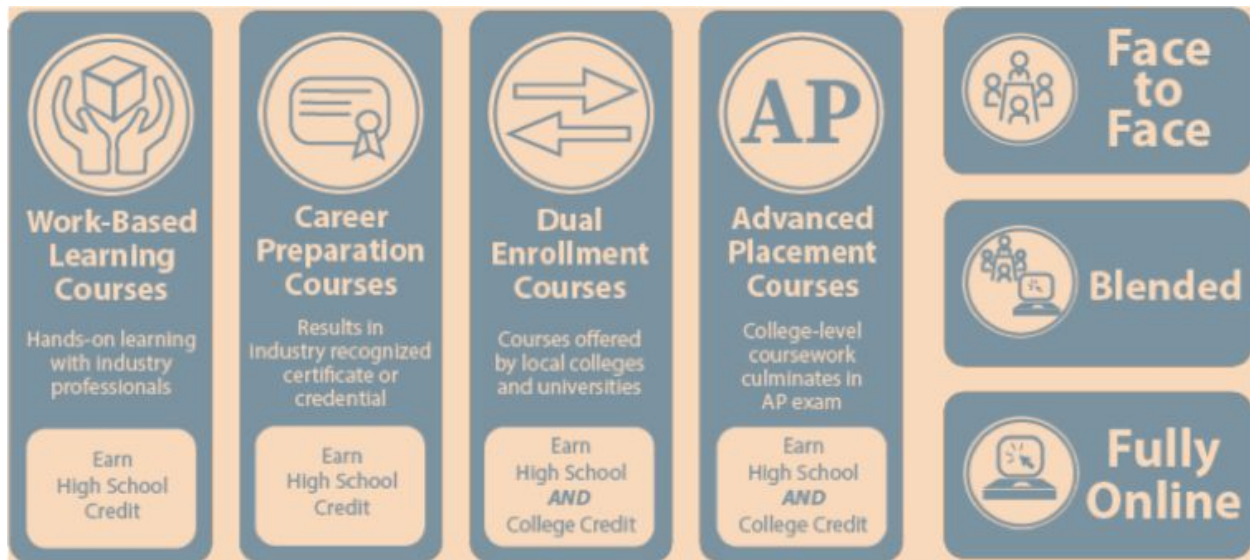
Work-Based Learning Courses

Hands-on learning with industry professionals

Earn High School Credit

Career Preparation Courses

Results in industry recognized certificate or credential

Earn High School Credit

Dual Enrollment Courses

Courses offered by local colleges and universities

Earn High School *AND* College Credit

AP

Advanced Placement Courses

College-level coursework culminates in AP exam

Earn High School *AND* College Credit

Face to Face

Blended

Fully Online